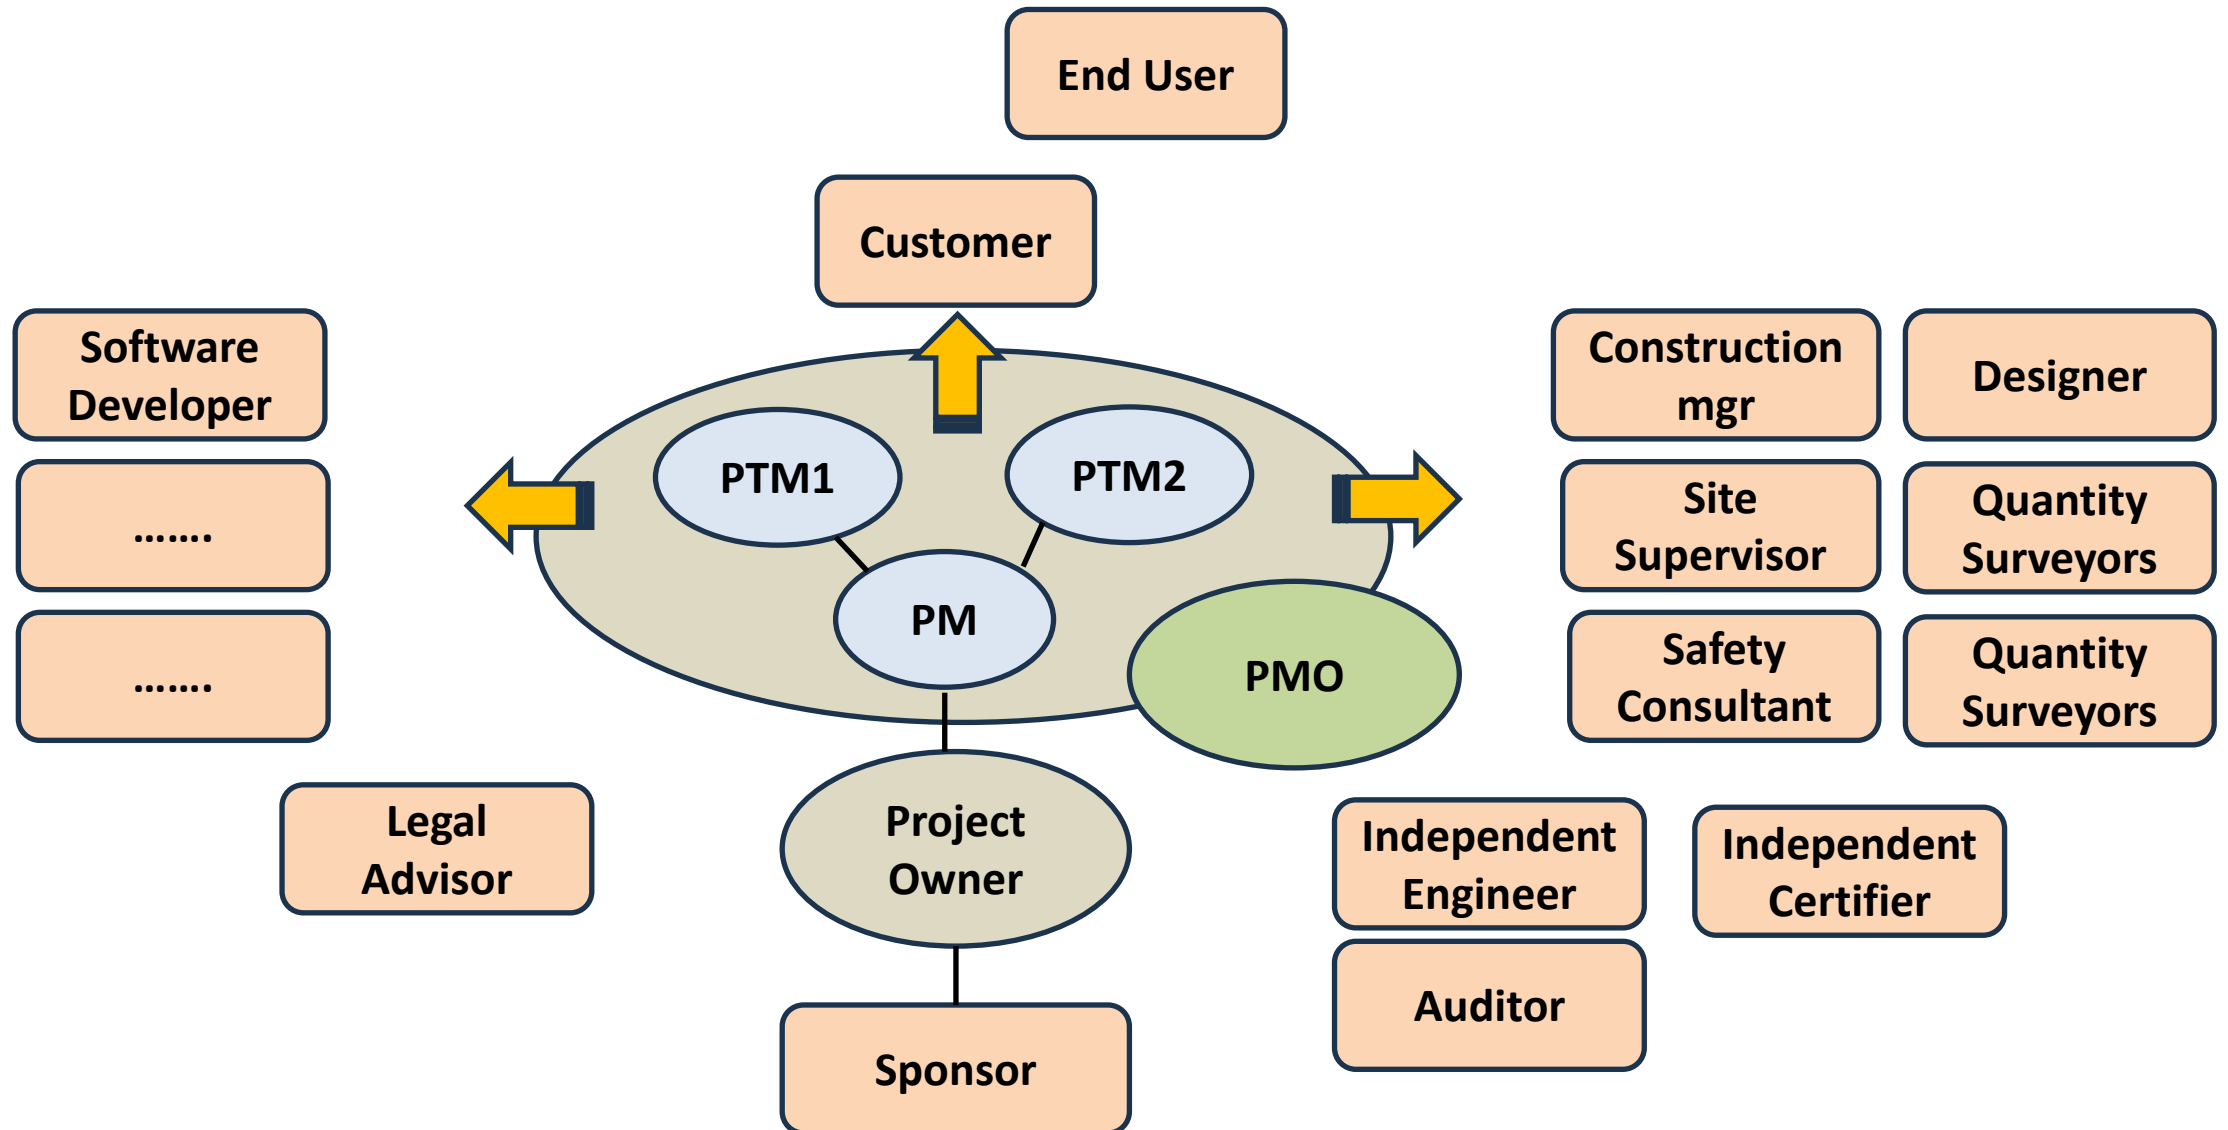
End User

Customer

Software Developer

.......

.......

PTM1

PTM2

PM

PMO

Construction mgr

Designer

Site Supervisor

Quantity Surveyors

Safety Consultant

Quantity Surveyors

Legal Advisor

Project Owner

Independent Engineer

Independent Certifier

Auditor

Sponsor